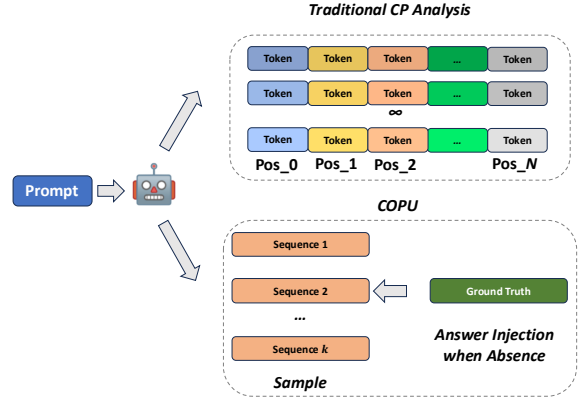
Traditional CP Analysis

Token Token Token ... Token

Token Token Token ... Token

∞

Token Token Token ... Token

Pos_0 Pos_1 Pos_2 Pos_N

Prompt

COPU

Sequence 1

Sequence 2

Ground Truth

...

Answer Injection when Absence

Sequence $k$

Sample